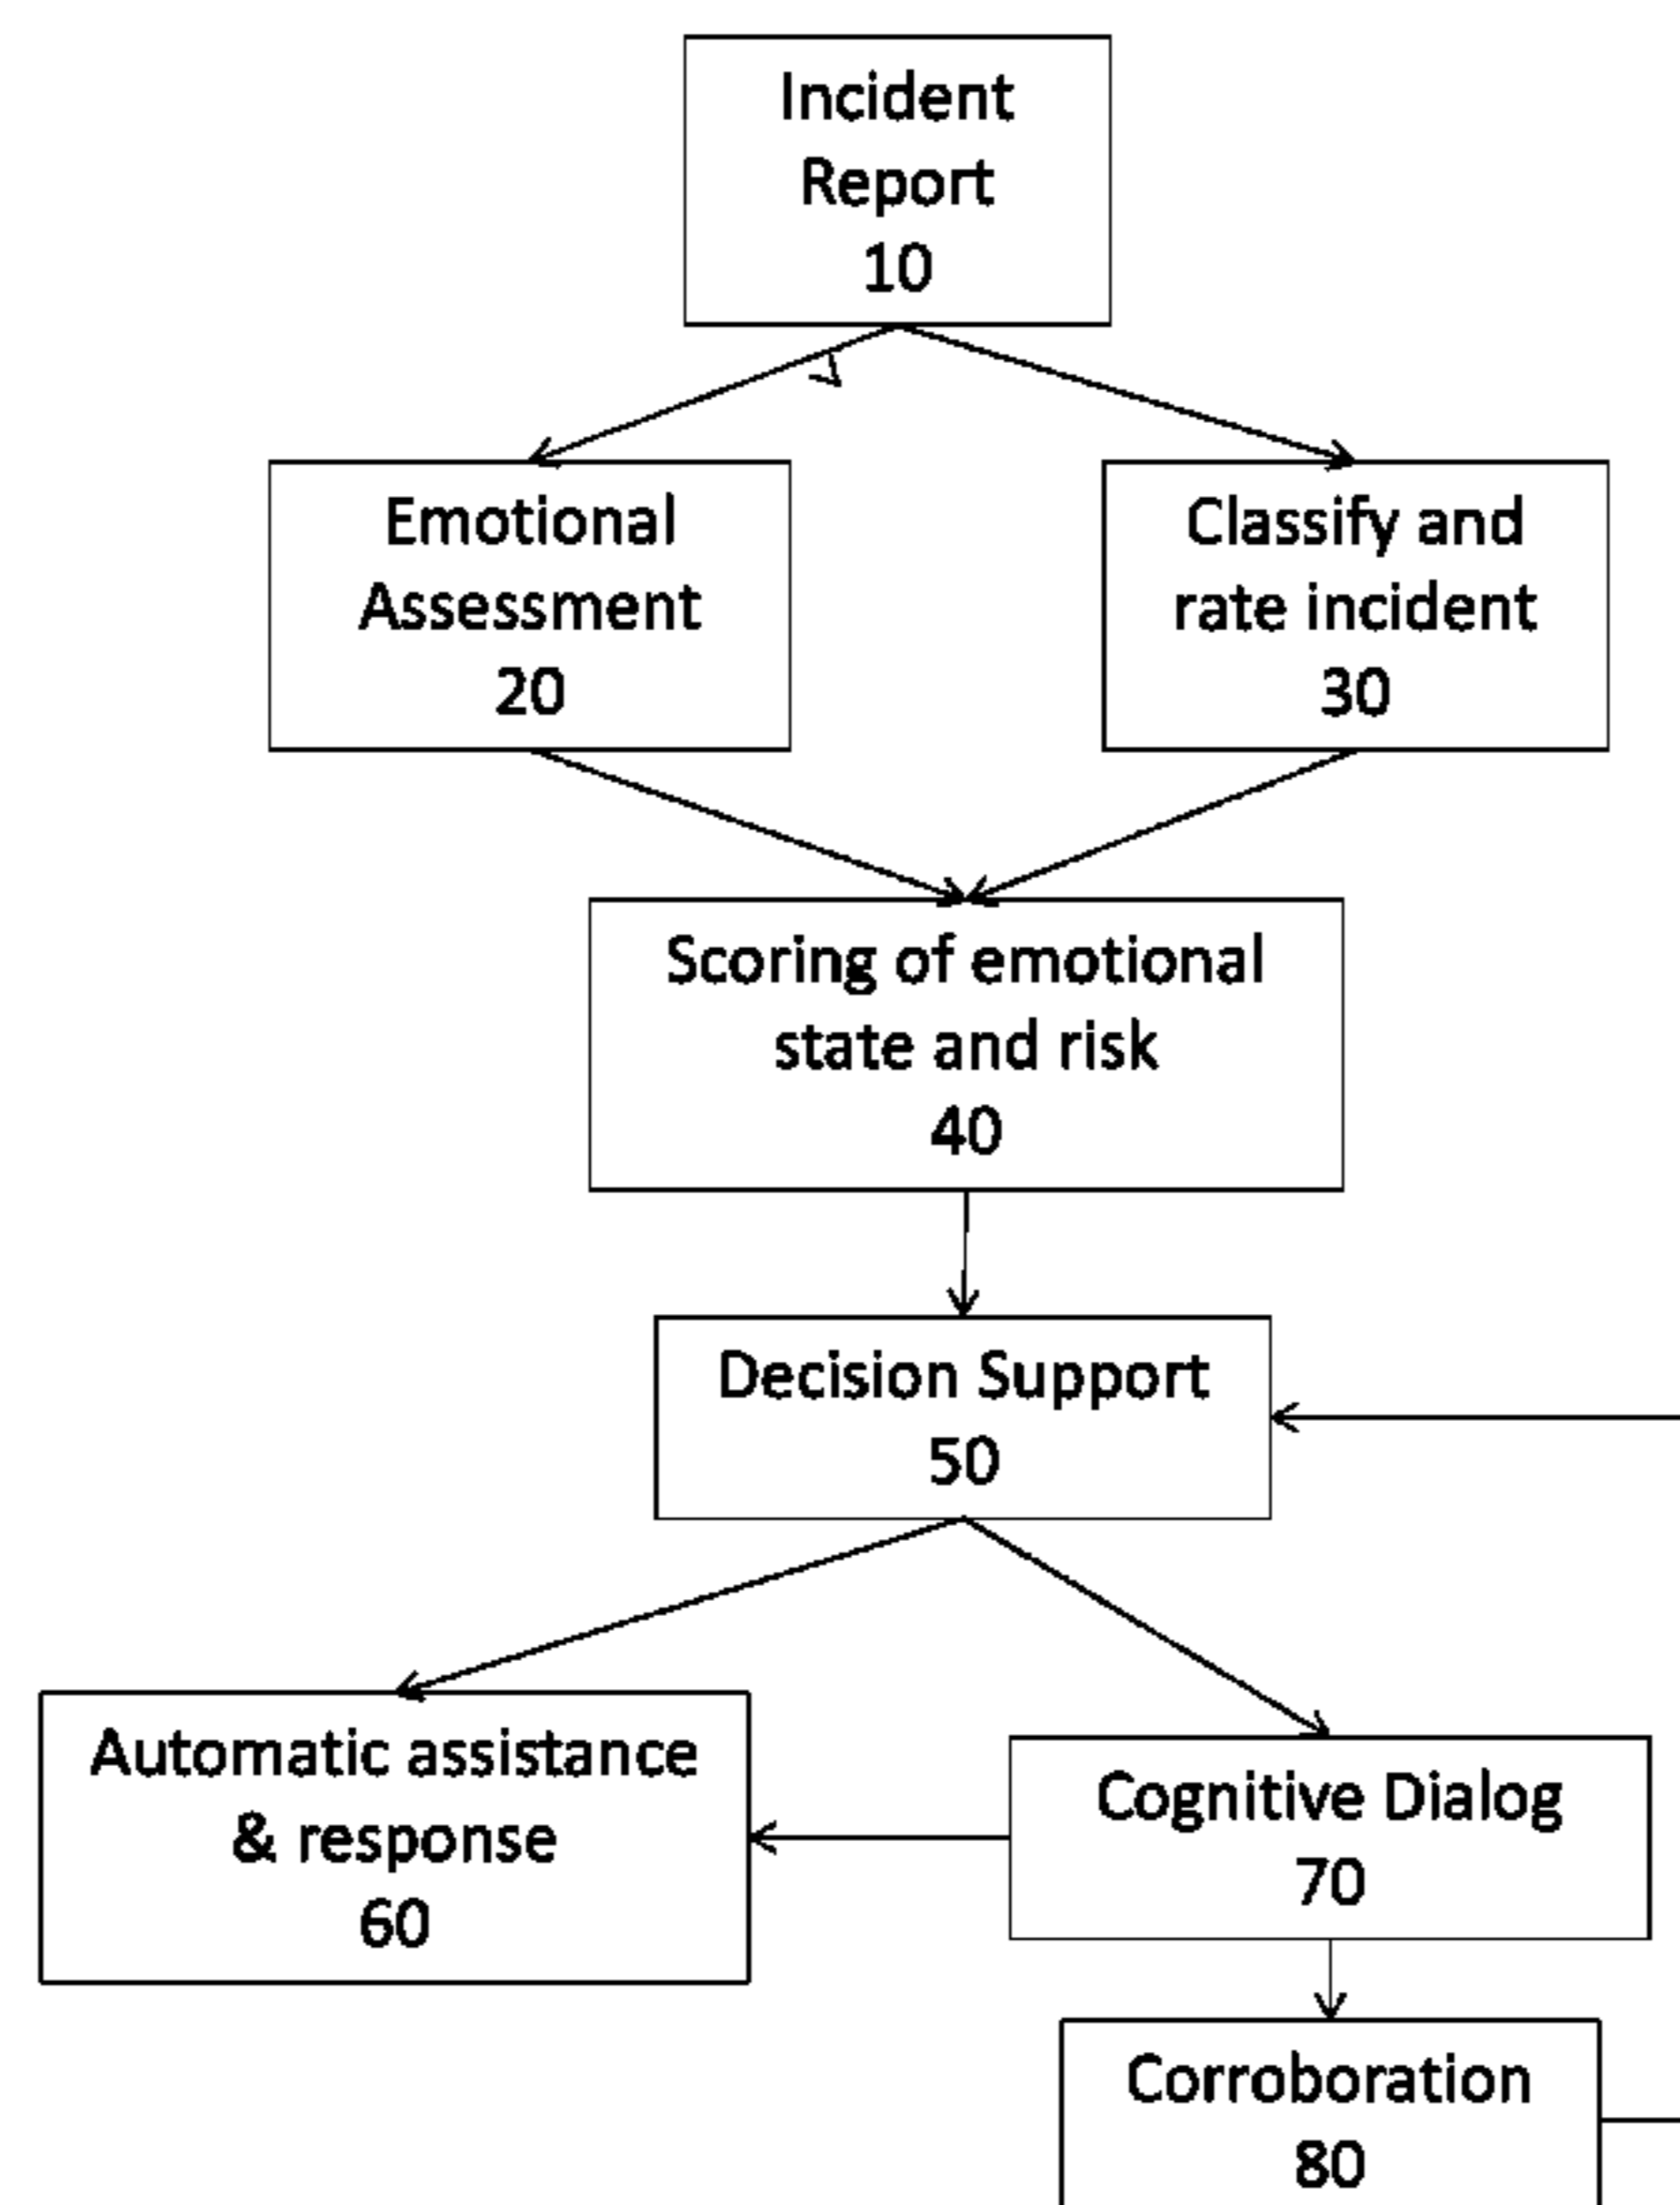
Incident Report 10

Emotional Assessment 20

Classify and rate incident 30

Scoring of emotional state and risk 40

Decision Support 50

Automatic assistance & response 60

Cognitive Dialog 70

Corroboration 80